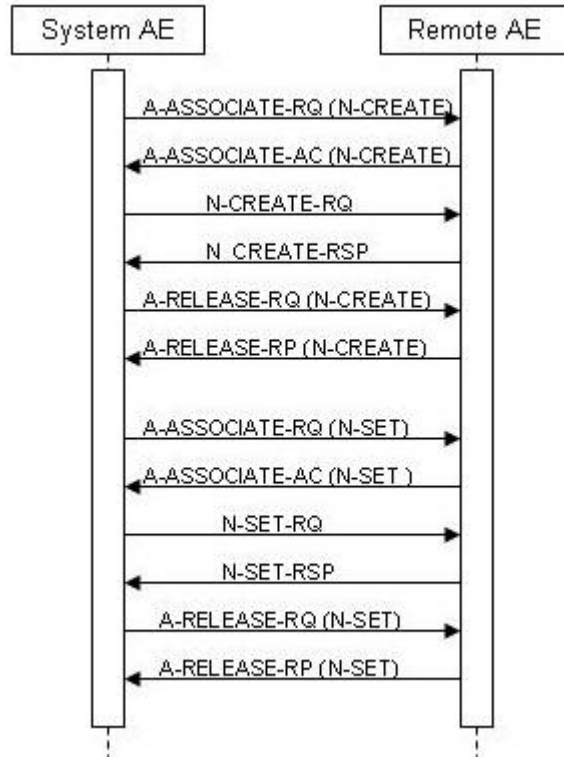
System AE

Remote AE

A-ASSOCIATE-RQ (N-CREATE)

A-ASSOCIATE-AC (N-CREATE)

N-CREATE-RQ

N CREATE-RSP

A-RELEASE-RQ (N-CREATE)

A-RELEASE-RP (N-CREATE)

A-ASSOCIATE-RQ (N-SET)

A-ASSOCIATE-AC (N-SET )

N-SET-RQ

N-SET-RSP

A-RELEASE-RQ (N-SET)

A-RELEASE-RP (N-SET)